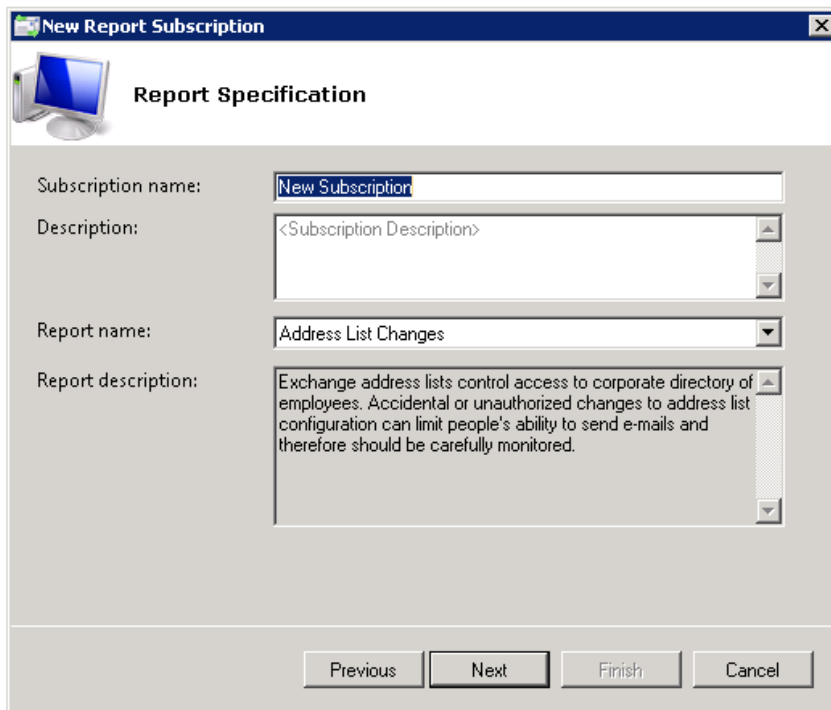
New Report Subscription

Report Specification

Subscription name: New Subscription

Description: <Subscription Description>

Report name: Address List Changes

Report description: Exchange address lists control access to corporate directory of employees. Accidental or unauthorized changes to address list configuration can limit people's ability to send e-mails and therefore should be carefully monitored.

Previous Next Finish Cancel